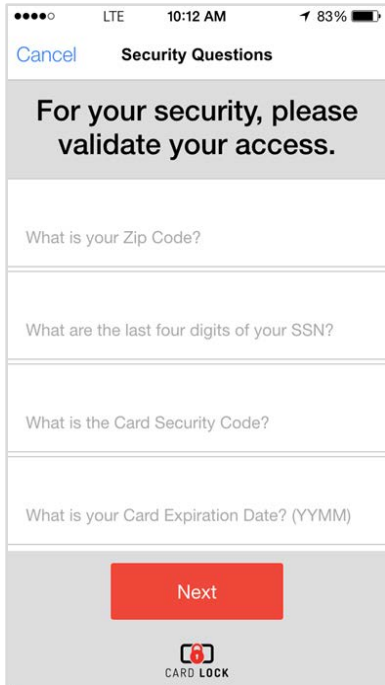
LTE 10:12 AM 83%

Cancel Security Questions

For your security, please validate your access.

What is your Zip Code?

What are the last four digits of your SSN?

What is the Card Security Code?

What is your Card Expiration Date? (YYMM)

Next

CARD LOCK